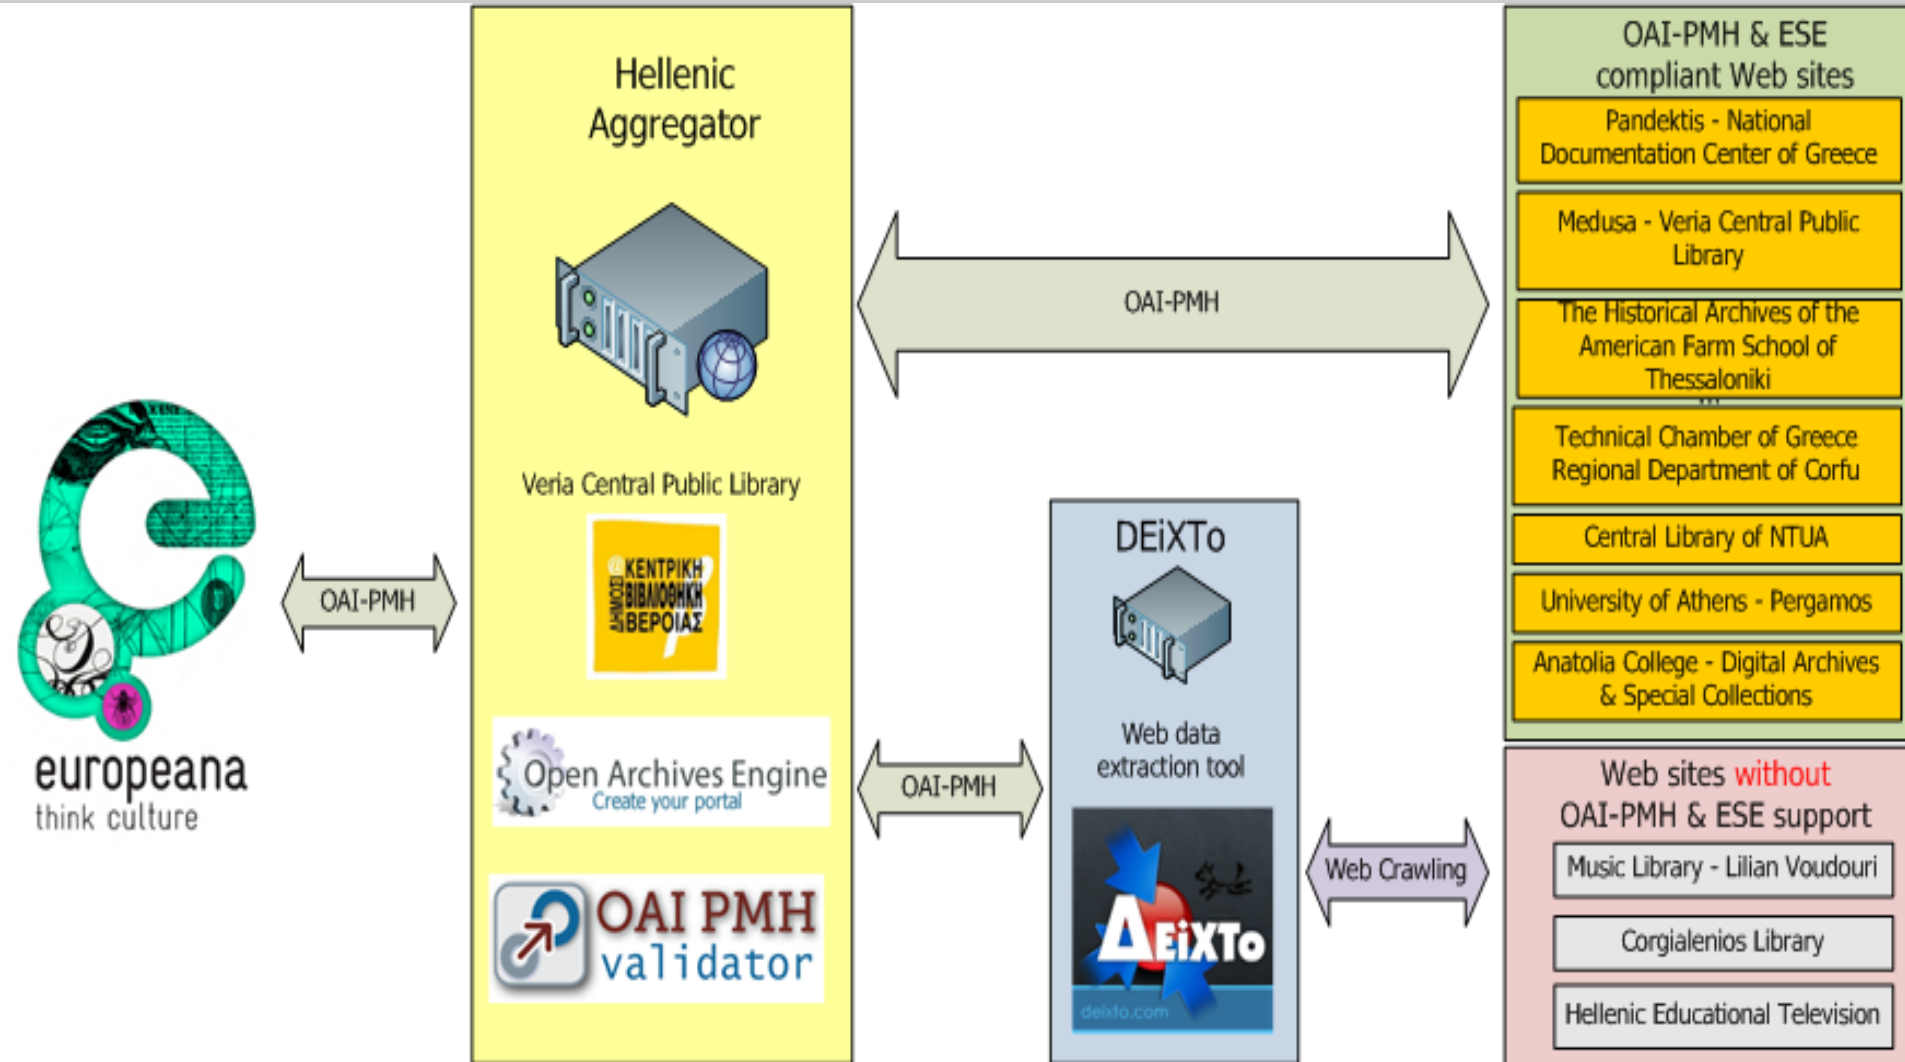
europeana
think culture

OAI-PMH

Hellenic Aggregator

Veria Central Public Library

ΔΗΜΟΣΙΑ ΚΕΝΤΡΙΚΗ ΒΙΒΛΙΟΘΗΚΗ ΒΕΡΟΙΑΣ

Open Archives Engine
Create your portal

OAI PMH validator

OAI-PMH

OAI-PMH

DEiXTo

Web data extraction tool

ΔEiXTo
deixto.com

Web Crawling

OAI-PMH & ESE compliant Web sites

Pandektis - National Documentation Center of Greece

Medusa - Veria Central Public Library

The Historical Archives of the American Farm School of Thessaloniki

Technical Chamber of Greece Regional Department of Corfu

Central Library of NTUA

University of Athens - Pergamos

Anatolia College - Digital Archives & Special Collections

Web sites without OAI-PMH & ESE support

Music Library - Lilian Voudouri

Corgialenios Library

Hellenic Educational Television